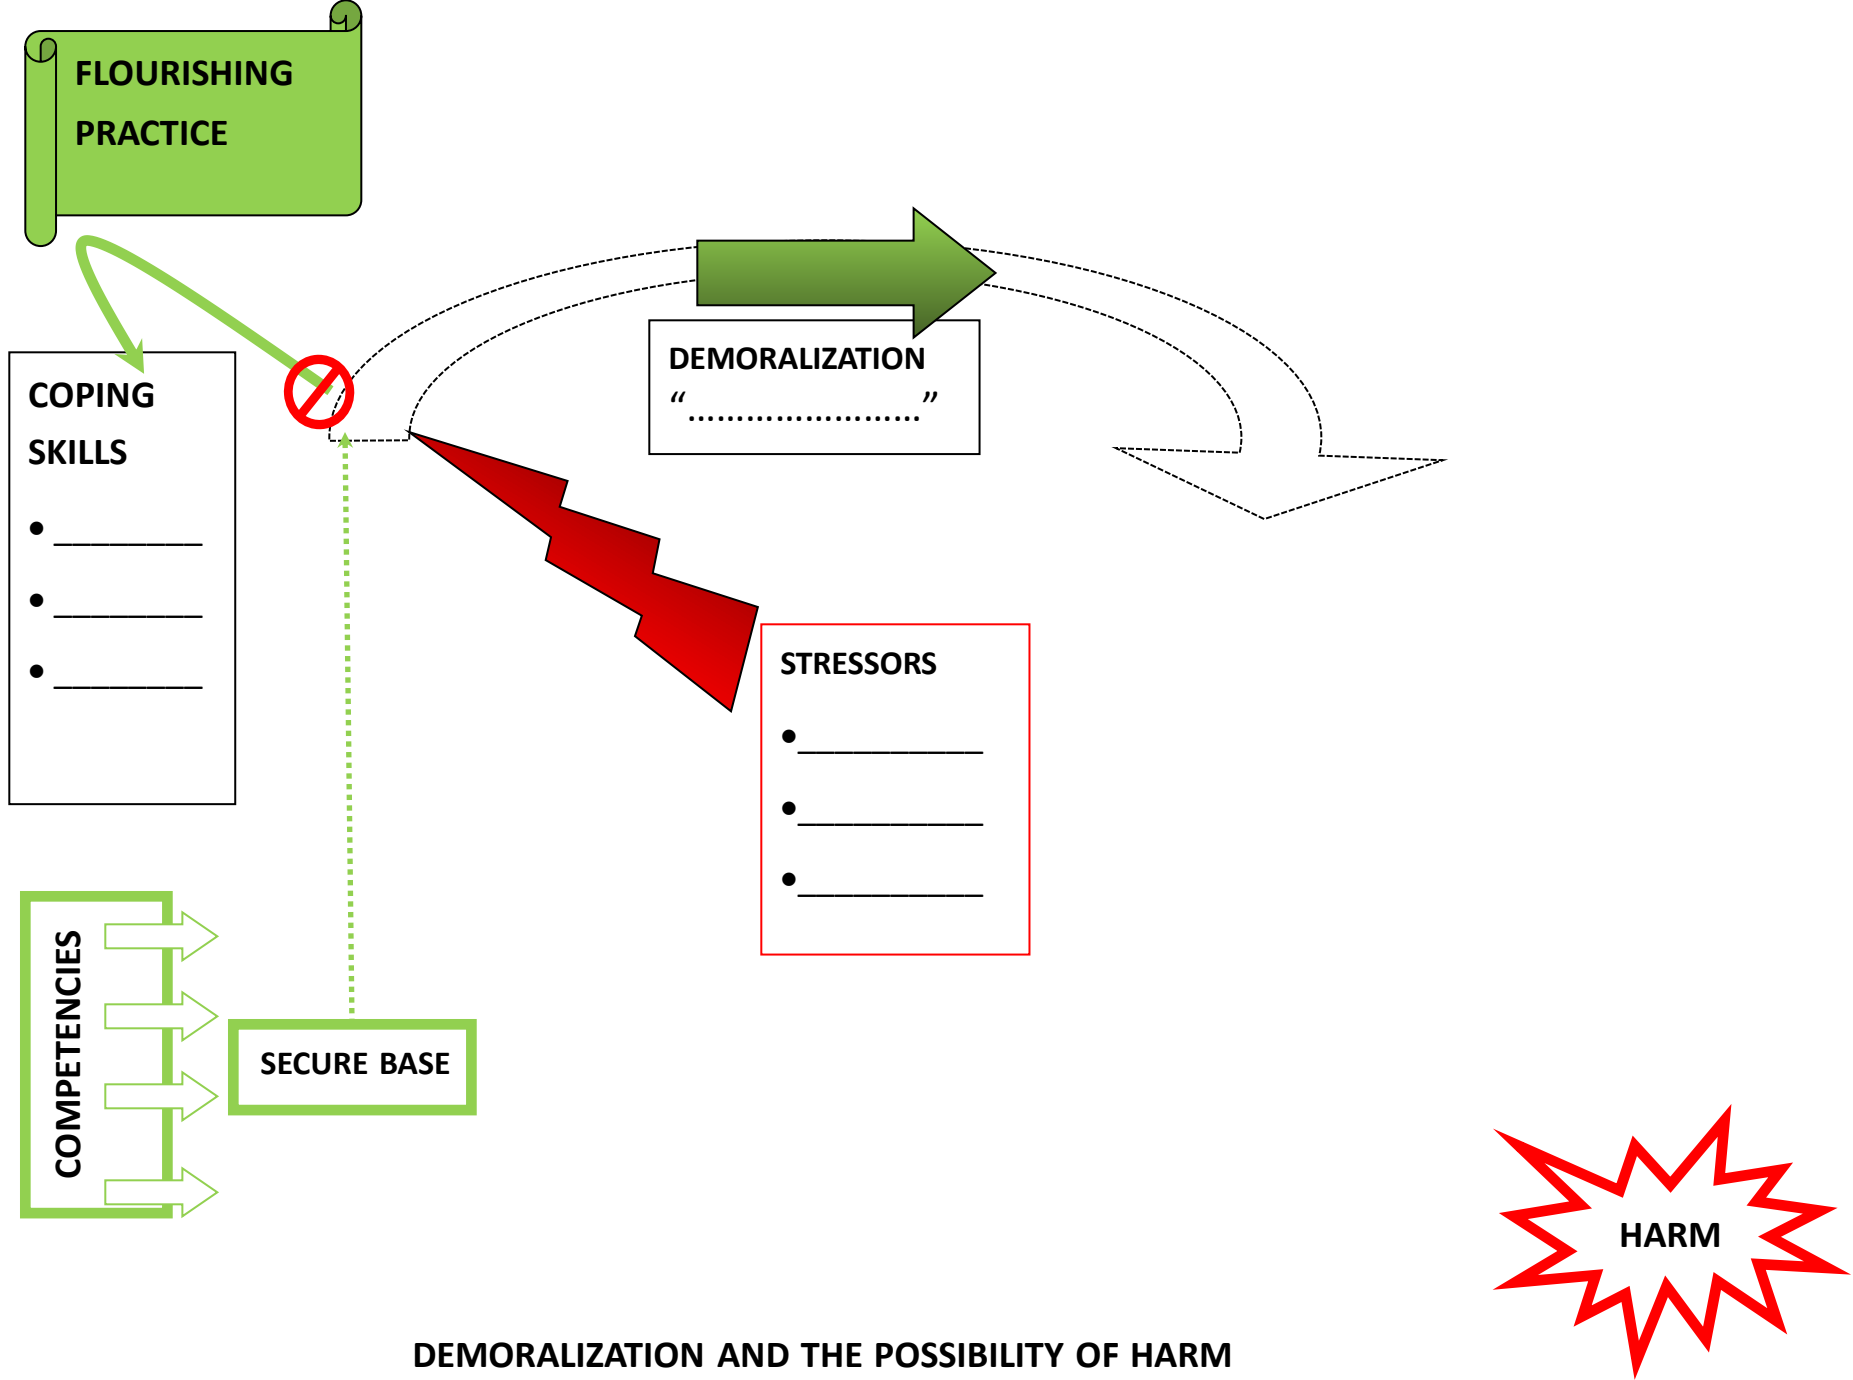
FLOURISHING PRACTICE

COPING SKILLS

• ________

• ________

• ________

DEMORALIZATION

“……………………”

STRESSORS

• ________

• ________

• ________

COMPETENCIES

SECURE BASE

HARM

DEMORALIZATION AND THE POSSIBILITY OF HARM